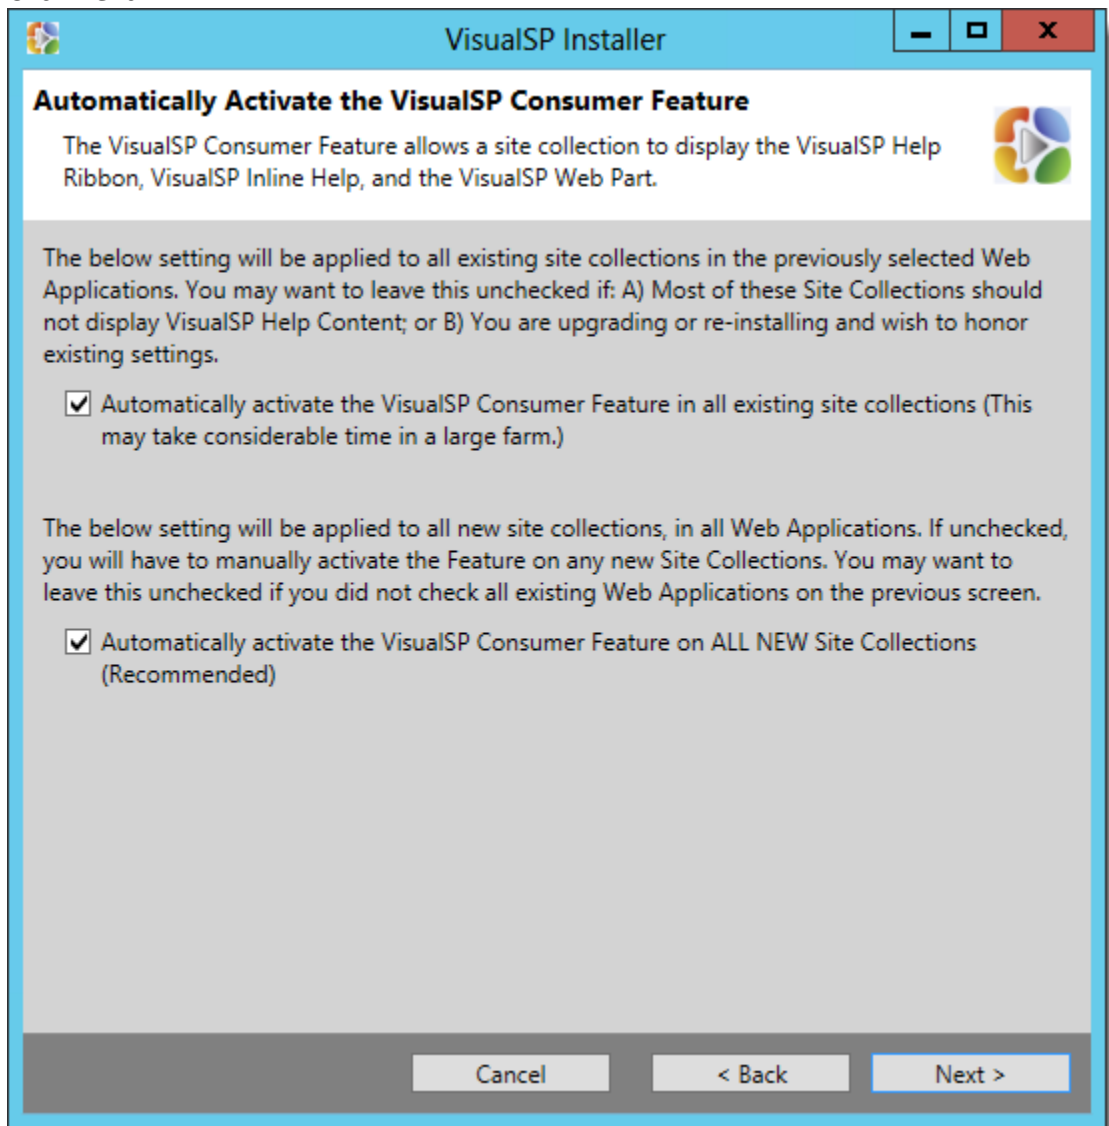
VisualSP Installer

Automatically Activate the VisualSP Consumer Feature

The VisualSP Consumer Feature allows a site collection to display the VisualSP Help Ribbon, VisualSP Inline Help, and the VisualSP Web Part.

The below setting will be applied to all existing site collections in the previously selected Web Applications. You may want to leave this unchecked if: A) Most of these Site Collections should not display VisualSP Help Content; or B) You are upgrading or re-installing and wish to honor existing settings.

☑ Automatically activate the VisualSP Consumer Feature in all existing site collections (This may take considerable time in a large farm.)

The below setting will be applied to all new site collections, in all Web Applications. If unchecked, you will have to manually activate the Feature on any new Site Collections. You may want to leave this unchecked if you did not check all existing Web Applications on the previous screen.

☑ Automatically activate the VisualSP Consumer Feature on ALL NEW Site Collections (Recommended)

Cancel

< Back

Next >